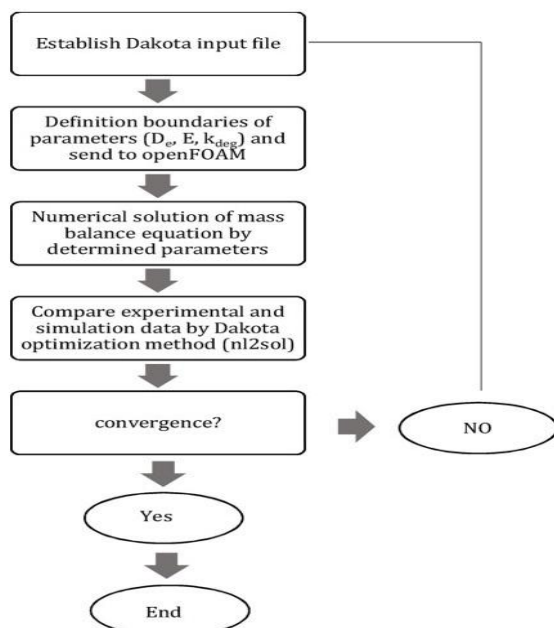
Establish Dakota input file

Definition boundaries of parameters ($D_e$, E, $k_{deg}$) and send to openFOAM

Numerical solution of mass balance equation by determined parameters

Compare experimental and simulation data by Dakota optimization method (nl2sol)

convergence?

NO

Yes

End